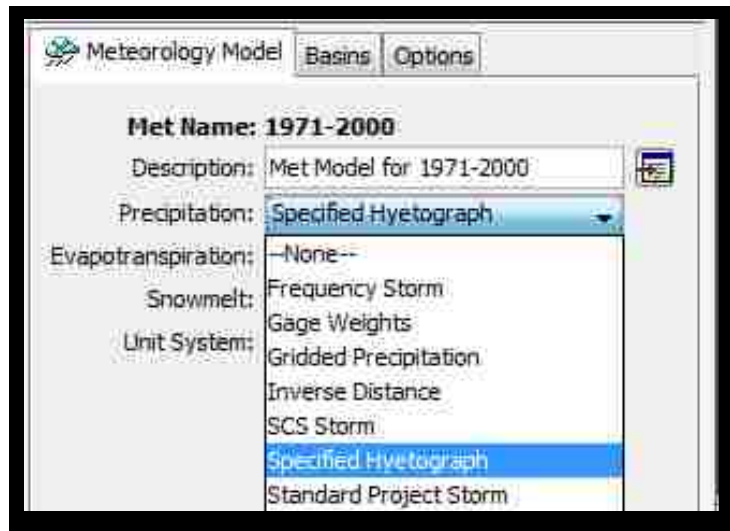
Meteorology Model | Basins | Options

Met Name: 1971-2000
Description: Met Model for 1971-2000
Precipitation: Specified Hyetograph
Evapotranspiration:
Snowmelt:
Unit System:

--None--
Frequency Storm
Gage Weights
Gridded Precipitation
Inverse Distance
SCS Storm
Specified Hyetograph
Standard Project Storm